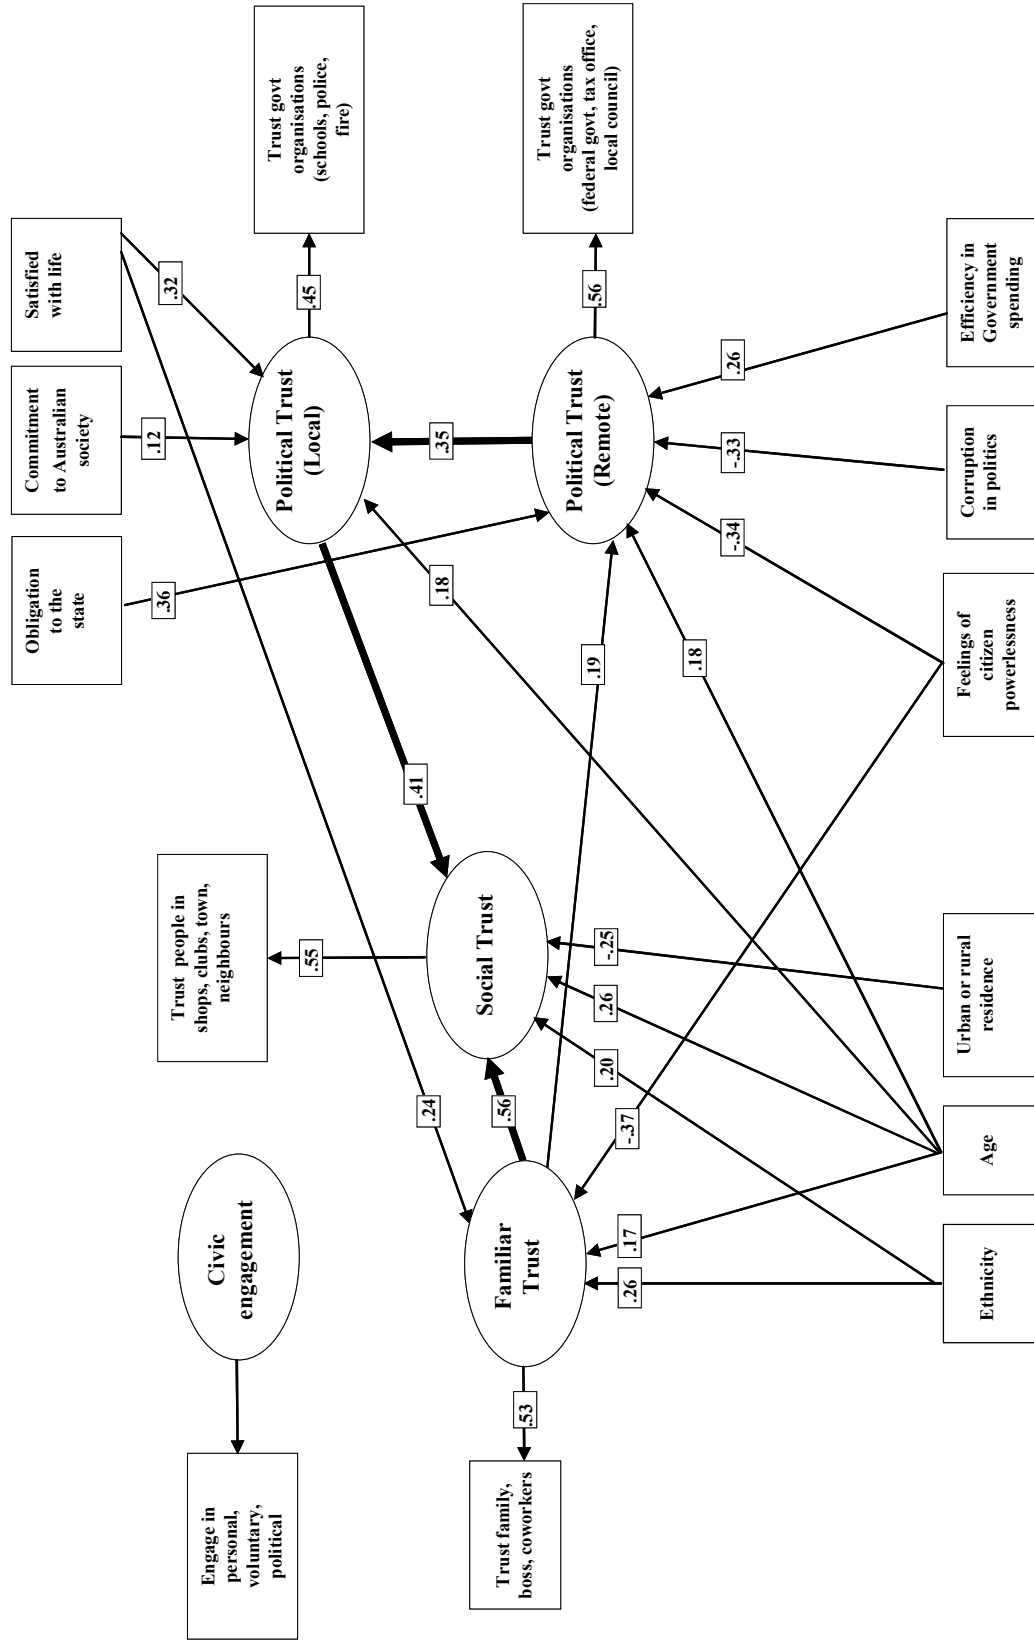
Trust govt organisations (schools, police, fire)

Trust govt organisations (federal govt, tax office, local council)

Satisfied with life

Commitment to Australian society

Obligation to the state

.32

.45

.56

.12

.36

Political Trust (Local)

Political Trust (Remote)

.35

.26

-.33

-.34

.18

.19

.18

Efficiency in Government spending

Corruption in politics

Feelings of citizen powerlessness

.41

Trust people in shops, clubs, town, neighbours

.55

Social Trust

-.25

.26

.20

Urban or rural residence

Age

Ethnicity

.24

.56

-.37

Civic engagement

Familiar Trust

.17

.26

.53

Engage in personal, voluntary, political

Trust family, boss, coworkers